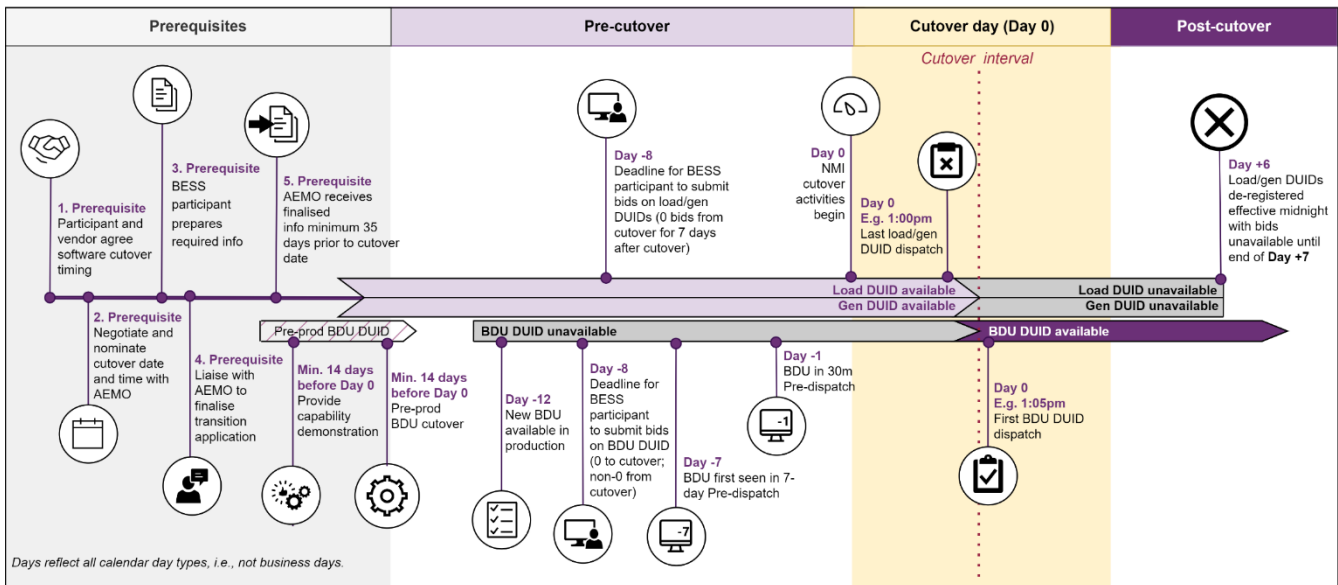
Prerequisites

Pre-cutover

Cutover day (Day 0)

Post-cutover

Cutover interval

1. Prerequisite Participant and vendor agree software cutover timing

3. Prerequisite BESS participant prepares required info

5. Prerequisite AEMO receives finalised info minimum 35 days prior to cutover date

Day -8 Deadline for BESS participant to submit bids on load/gen DUIDs (0 bids from cutover for 7 days after cutover)

Day 0 NMI cutover activities begin

Day 0 E.g. 1:00pm Last load/gen DUID dispatch

Day +6 Load/gen DUIDs de-registered effective midnight with bids unavailable until end of Day +7

Load DUID available

Gen DUID available

Load DUID unavailable

Gen DUID unavailable

2. Prerequisite Negotiate and nominate cutover date and time with AEMO

4. Prerequisite Liaise with AEMO to finalise transition application

Pre-prod BDU DUID

Min. 14 days before Day 0 Provide capability demonstration

Min. 14 days before Day 0 Pre-prod BDU cutover

BDU DUID unavailable

Day -12 New BDU available in production

Day -8 Deadline for BESS participant to submit bids on BDU DUID (0 to cutover; non-0 from cutover)

Day -7 BDU first seen in 7-day Pre-dispatch

-7

Day -1 BDU in 30m Pre-dispatch

-1

BDU DUID available

Day 0 E.g. 1:05pm First BDU DUID dispatch

Days reflect all calendar day types, i.e., not business days.